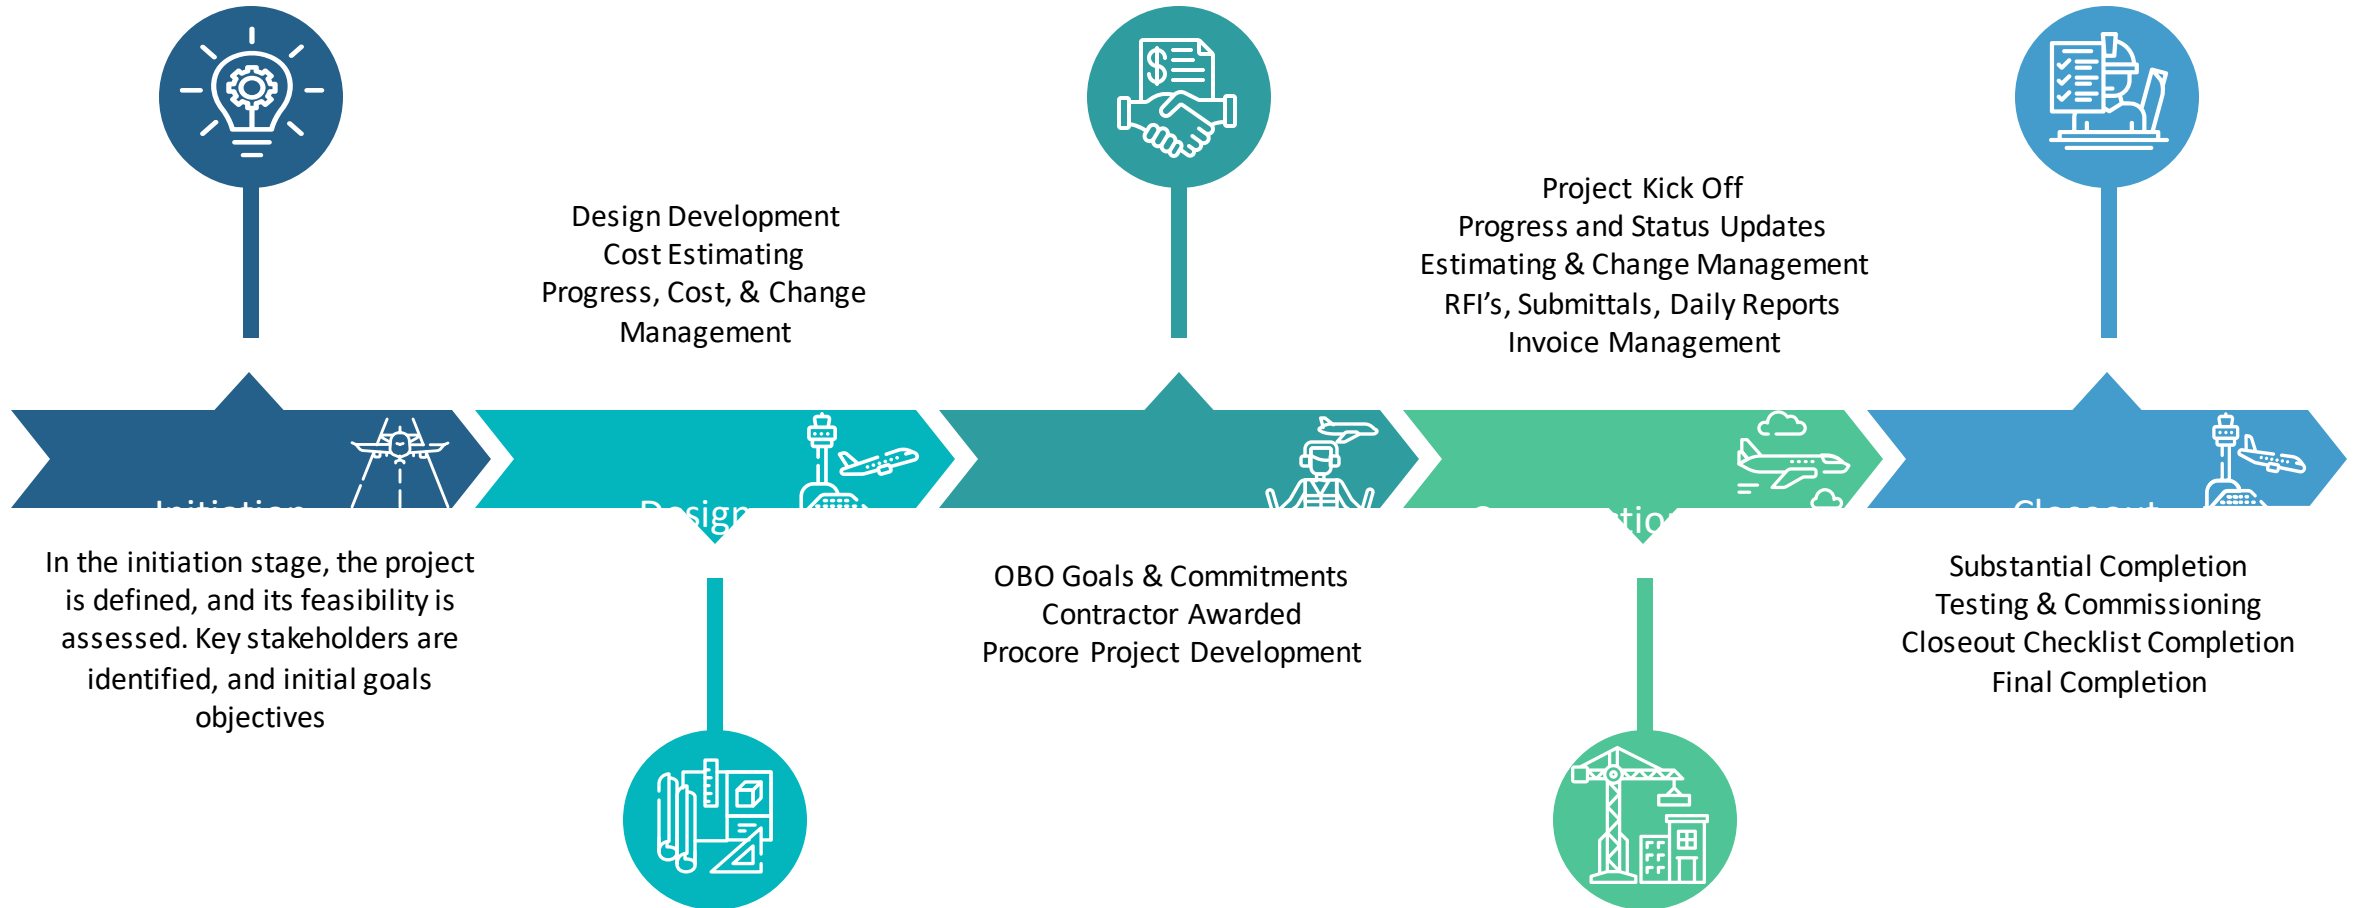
Design Development
Cost Estimating
Progress, Cost, & Change Management

Project Kick Off
Progress and Status Updates
Estimating & Change Management
RFI's, Submittals, Daily Reports
Invoice Management

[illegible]

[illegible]

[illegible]

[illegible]

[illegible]

In the initiation stage, the project is defined, and its feasibility is assessed. Key stakeholders are identified, and initial goals objectives

OBO Goals & Commitments
Contractor Awarded
Procore Project Development

Substantial Completion
Testing & Commissioning
Closeout Checklist Completion
Final Completion